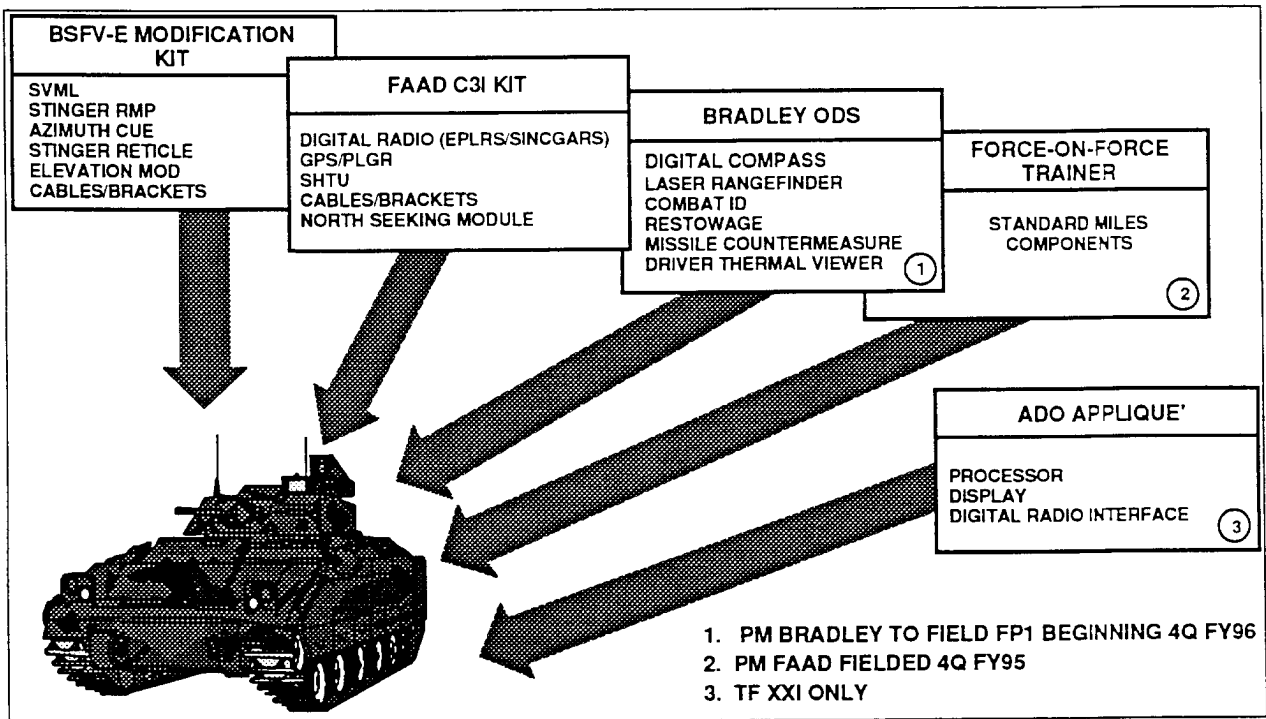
BSFV-E MODIFICATION KIT

SVML
STINGER RMP
AZIMUTH CUE
STINGER RETICLE
ELEVATION MOD
CABLES/BRACKETS

FAAD C3I KIT

DIGITAL RADIO (EPLRS/SINCGARS)
GPS/PLGR
SHTU
CABLES/BRACKETS
NORTH SEEKING MODULE

BRADLEY ODS

DIGITAL COMPASS
LASER RANGEFINDER
COMBAT ID
RESTOWAGE
MISSILE COUNTERMEASURE
DRIVER THERMAL VIEWER
1

FORCE-ON-FORCE TRAINER

STANDARD MILES COMPONENTS
2

ADO APPLIQUE'

PROCESSOR
DISPLAY
DIGITAL RADIO INTERFACE
3

1. PM BRADLEY TO FIELD FP1 BEGINNING 4Q FY96
2. PM FAAD FIELDED 4Q FY95
3. TF XXI ONLY